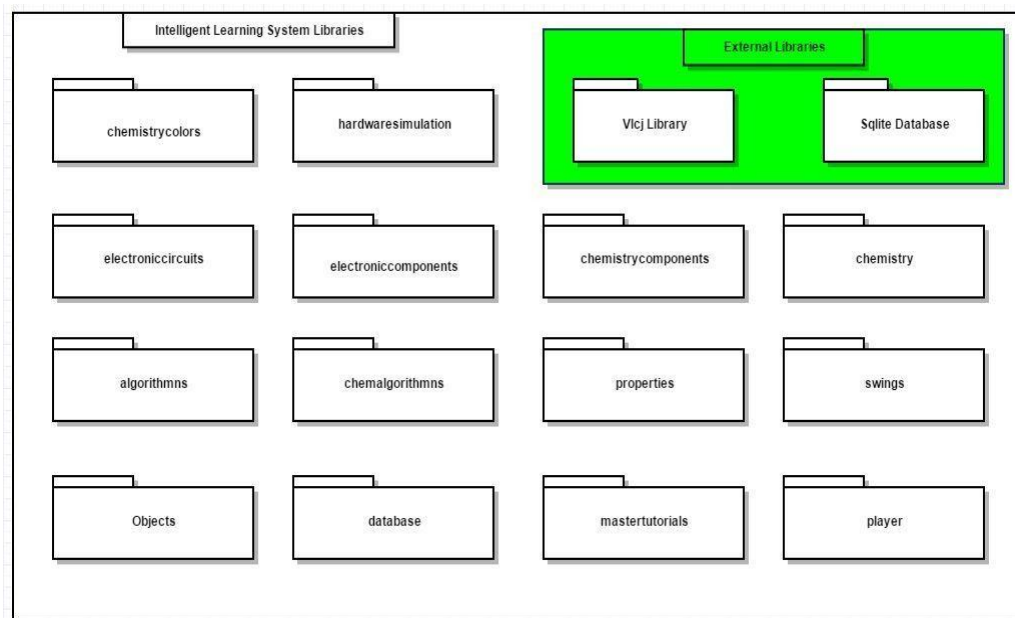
Intelligent Learning System Libraries

External Libraries

chemistrycolors

hardwaresimulation

Vlcj Library

Sqlite Database

electroniccircuits

electroniccomponents

chemistrycomponents

chemistry

algorithmns

chemalgorithmns

properties

swings

Objects

database

mastertutorials

player